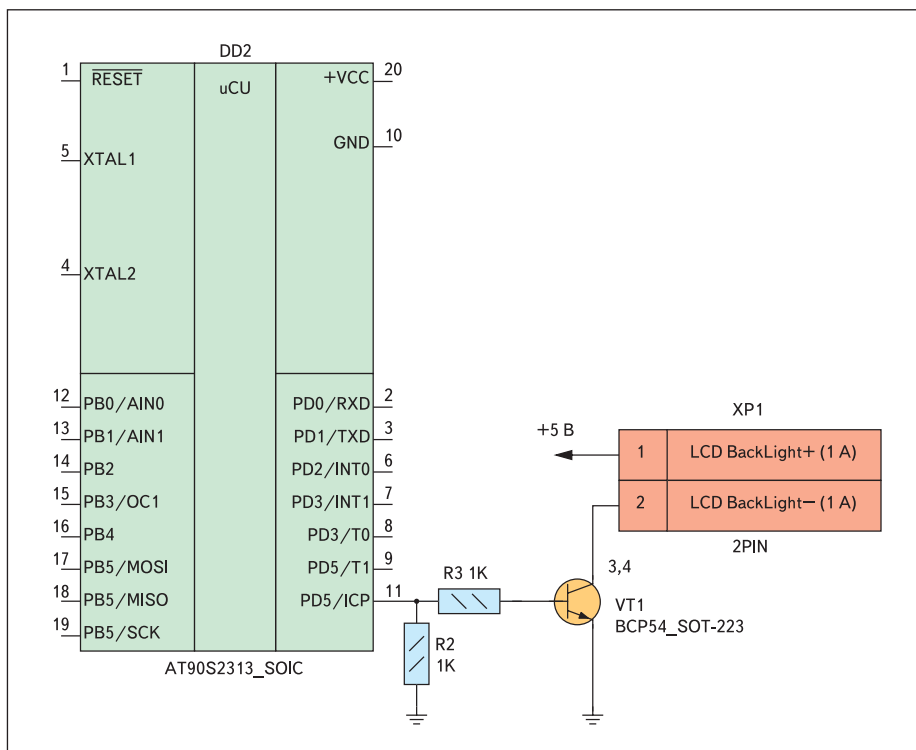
DD2

1 $\overline{RESET}$

uCU

+VCC 20

GND 10

5 XTAL1

4 XTAL2

12 PB0/AIN0
13 PB1/AIN1
14 PB2
15 PB3/OC1
16 PB4
17 PB5/MOSI
18 PB5/MISO
19 PB5/SCK

PD0/RXD 2
PD1/TXD 3
PD2/INT0 6
PD3/INT1 7
PD3/T0 8
PD5/T1 9
PD5/ICP 11

AT90S2313_SOIC

R3 1K

R2
1K

XP1

+5 B

| 1 | LCD BackLight+ (1 A) |
|---|---|
| 2 | LCD BackLight− (1 A) |

2PIN

3,4

VT1
BCP54_SOT-223